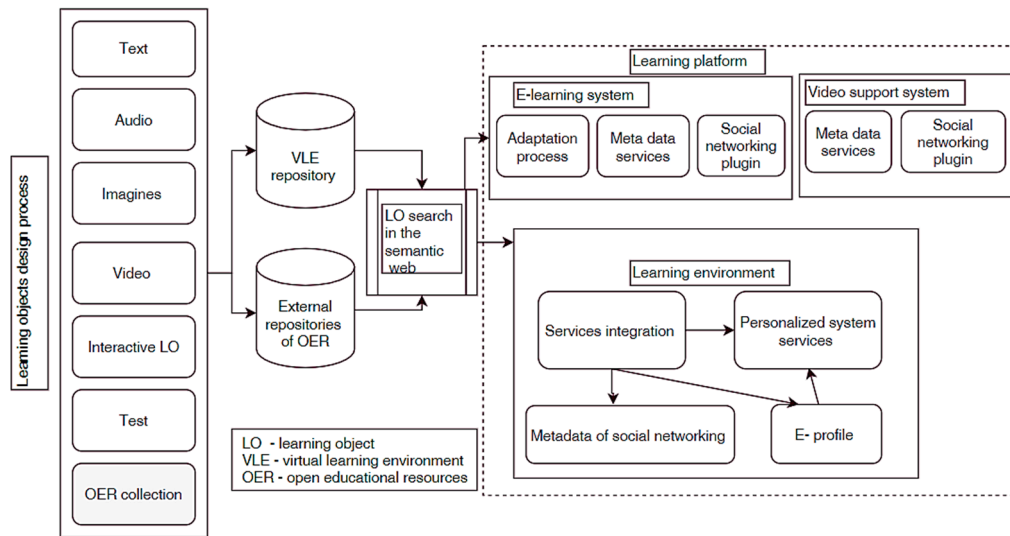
Learning objects design process

Text

Audio

Imagines

Video

Interactive LO

Test

OER collection

VLE repository

External repositories of OER

LO search in the semantic web

Learning platform

E-learning system

Adaptation process

Meta data services

Social networking plugin

Video support system

Meta data services

Social networking plugin

Learning environment

Services integration

Personalized system services

Metadata of social networking

E- profile

LO - learning object
VLE - virtual learning environment
OER - open educational resources